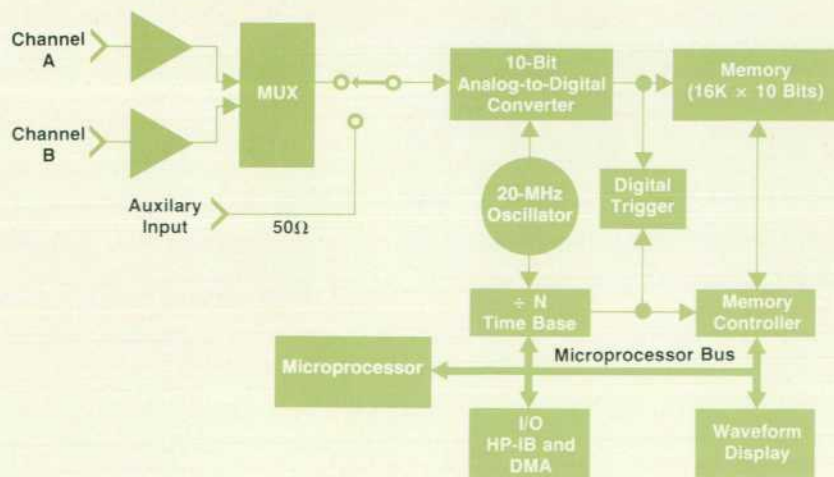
Channel A

Channel B

MUX

Auxilary Input

50Ω

10-Bit Analog-to-Digital Converter

Memory (16K × 10 Bits)

20-MHz Oscillator

Digital Trigger

÷ N Time Base

Memory Controller

Microprocessor

Microprocessor Bus

I/O HP-IB and DMA

Waveform Display